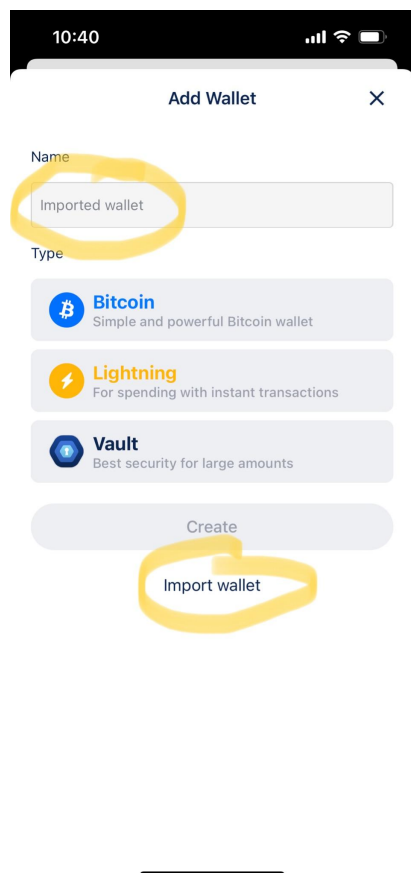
10:40

Add Wallet

Name

Imported wallet

Type

Bitcoin
Simple and powerful Bitcoin wallet

Lightning
For spending with instant transactions

Vault
Best security for large amounts

Create

Import wallet